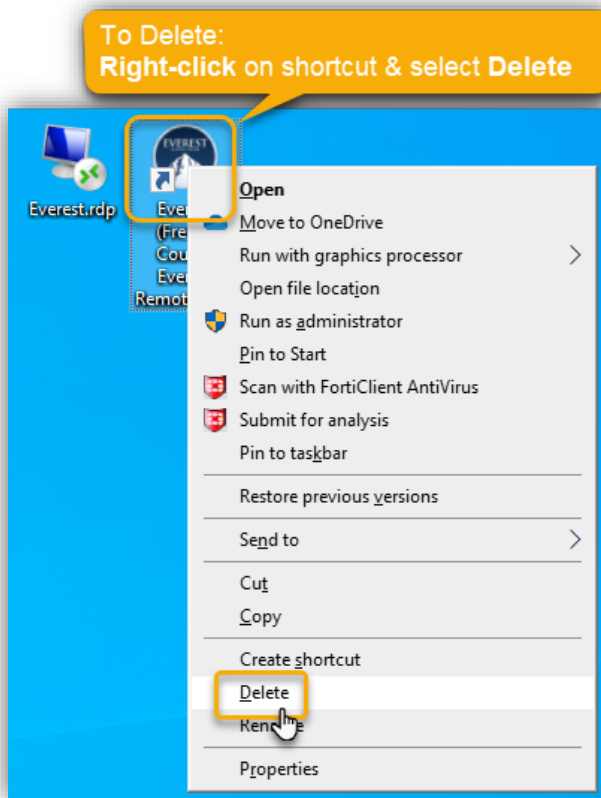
To Delete:
**Right-click** on shortcut & select **Delete**

EVEREST

Everest.rdp

Eve
(Fre
Cou
Eve
Remot

Open
Move to OneDrive
Run with graphics processor
Open file location
Run as administrator
Pin to Start
Scan with FortiClient AntiVirus
Submit for analysis
Pin to taskbar
Restore previous versions
Send to
Cut
Copy
Create shortcut
Delete
Ren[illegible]
Properties